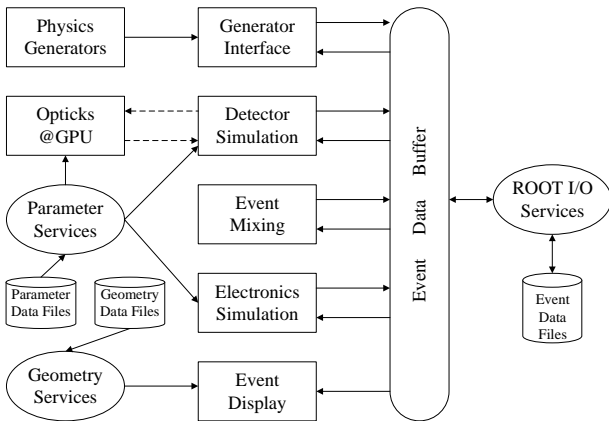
Physics Generators

Generator Interface

Opticks @GPU

Detector Simulation

Parameter Services

Event Mixing

Parameter Data Files

Geometry Data Files

Electronics Simulation

Geometry Services

Event Display

Event Data Buffer

ROOT I/O Services

Event Data Files